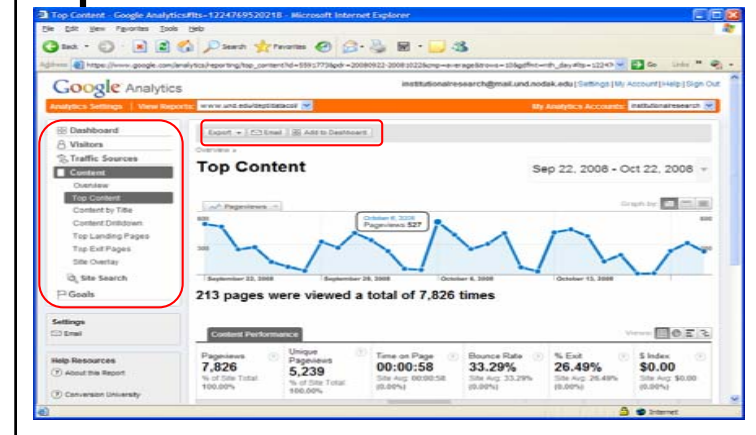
Top Content - Google Analytics#lts-1224769520218 - Microsoft Internet Explorer

File Edit View Favorites Tools Help

Back Search Favorites

Address https://www.google.com/analytics/reporting/top_content?id=5591779&pdr=20080922-20081022&cmp=average&trows=10&gdfmt=nth_day#lts=12247 Go Links

Google Analytics

institutionalresearch@mail.und.nodak.edu | Settings | My Account | Help | Sign Out

Analytics Settings | View Reports: www.und.edu/dept/datacol

My Analytics Accounts: institutionalresearch

Dashboard
Visitors
Traffic Sources
Content
Overview
Top Content
Content by Title
Content Drilldown
Top Landing Pages
Top Exit Pages
Site Overlay
Site Search
Goals

Settings
Email

Help Resources
About this Report
Conversion University

Export | Email | Add to Dashboard

Overview »

Top Content

Sep 22, 2008 - Oct 22, 2008

Pageviews

Graph by:

800
400

October 6, 2008
Pageviews: 527

September 22, 2008 | September 29, 2008 | October 6, 2008 | October 13, 2008

213 pages were viewed a total of 7,826 times

Content Performance

Views:

| Pageviews | Unique Pageviews | Time on Page | Bounce Rate | % Exit | $ Index |
|---|---|---|---|---|---|
| 7,826 | 5,239 | 00:00:58 | 33.29% | 26.49% | $0.00 |
| % of Site Total: 100.00% | % of Site Total: 100.00% | Site Avg: 00:00:58 (0.00%) | Site Avg: 33.29% (0.00%) | Site Avg: 26.49% (0.00%) | Site Avg: $0.00 (0.00%) |

Internet